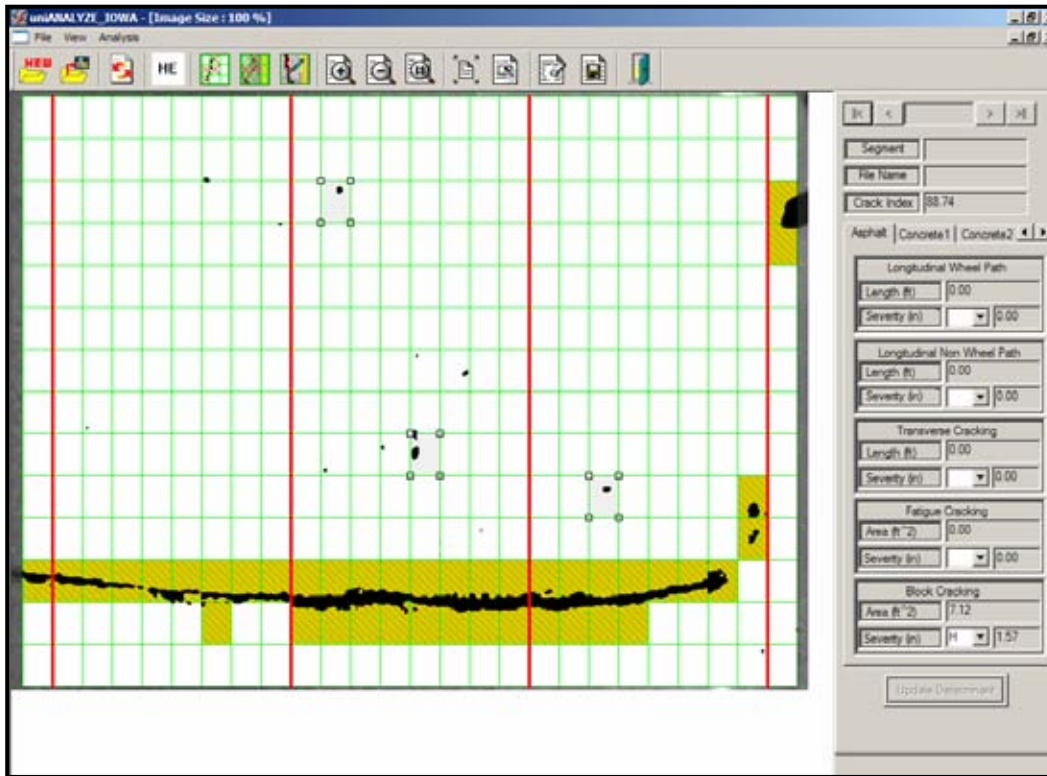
uniANALYZE_IOWA - [Image Size : 100 %]
File View Analysis
NEW HE

Segment
File Name
Crack Index 88.74
Asphalt Concrete1 Concrete2

Longitudinal Wheel Path
Length (ft) 0.00
Severity (in) 0.00

Longitudinal Non Wheel Path
Length (ft) 0.00
Severity (in) 0.00

Transverse Cracking
Length (ft) 0.00
Severity (in) 0.00

Fatigue Cracking
Area (ft^2) 0.00
Severity (in) 0.00

Block Cracking
Area (ft^2) 7.12
Severity (in) H 1.57

Update Determinant